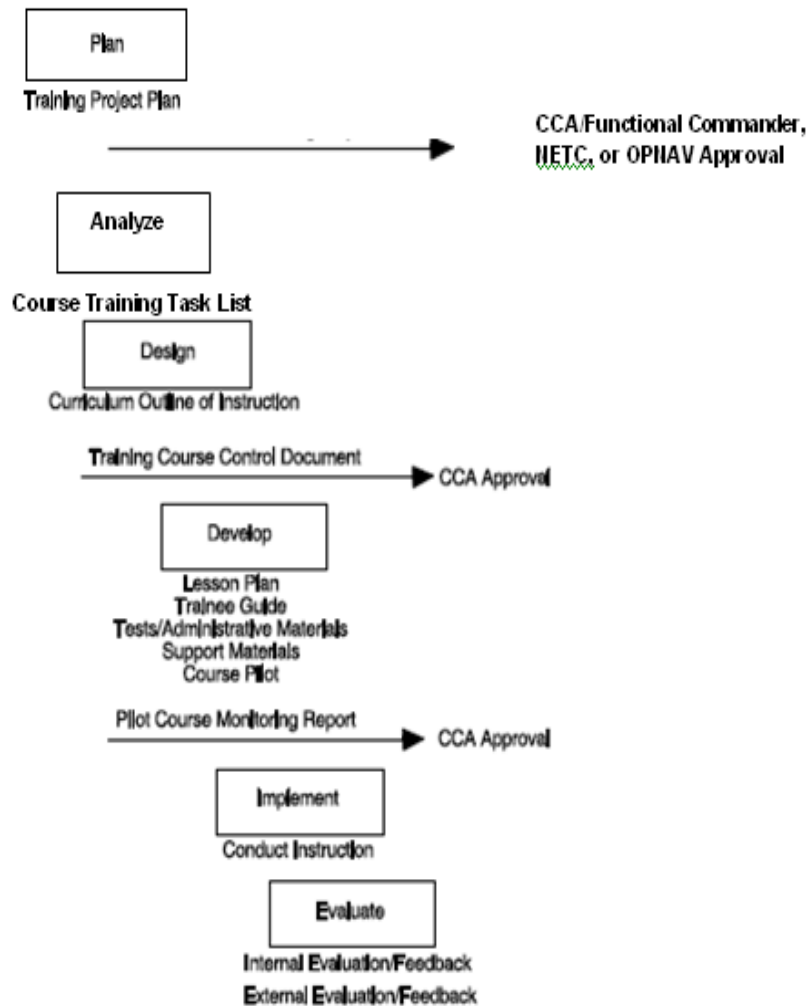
Plan

Training Project Plan

CCA/Functional Commander, NETC, or OPNAV Approval

Analyze

Course Training Task List

Design

Curriculum Outline of Instruction

Training Course Control Document

CCA Approval

Develop

Lesson Plan
Trainee Guide
Tests/Administrative Materials
Support Materials
Course Pilot

Pilot Course Monitoring Report

CCA Approval

Implement

Conduct Instruction

Evaluate

Internal Evaluation/Feedback
External Evaluation/Feedback